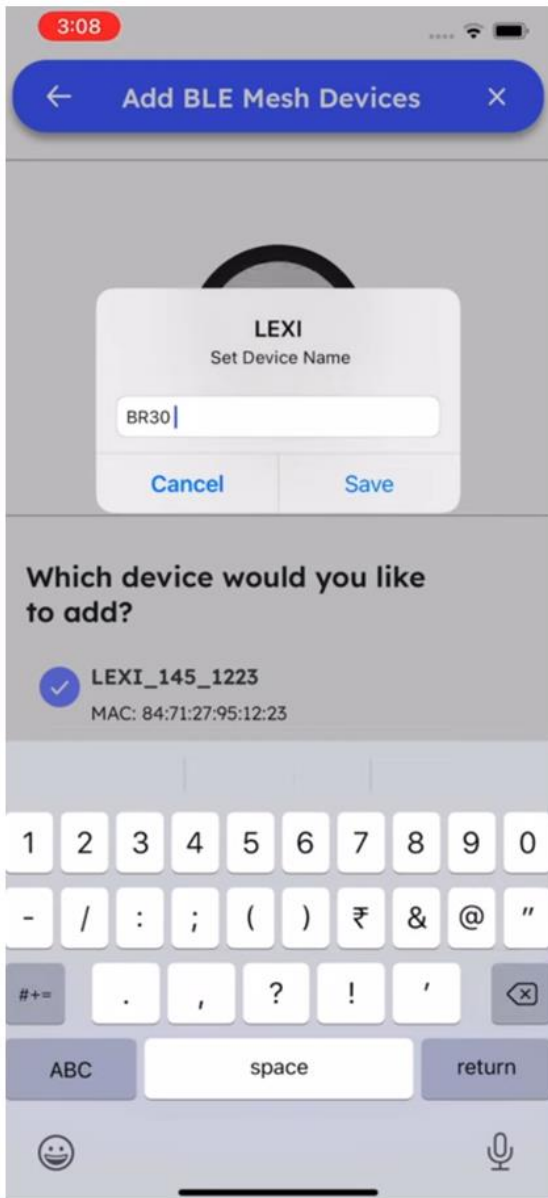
3:08

← Add BLE Mesh Devices ×

LEXI
Set Device Name

BR30

Cancel Save

Which device would you like to add?

LEXI_145_1223
MAC: 84:71:27:95:12:23

1 2 3 4 5 6 7 8 9 0
- / : ; ( ) ₹ & @ "
#+= . , ? ! '
ABC space return